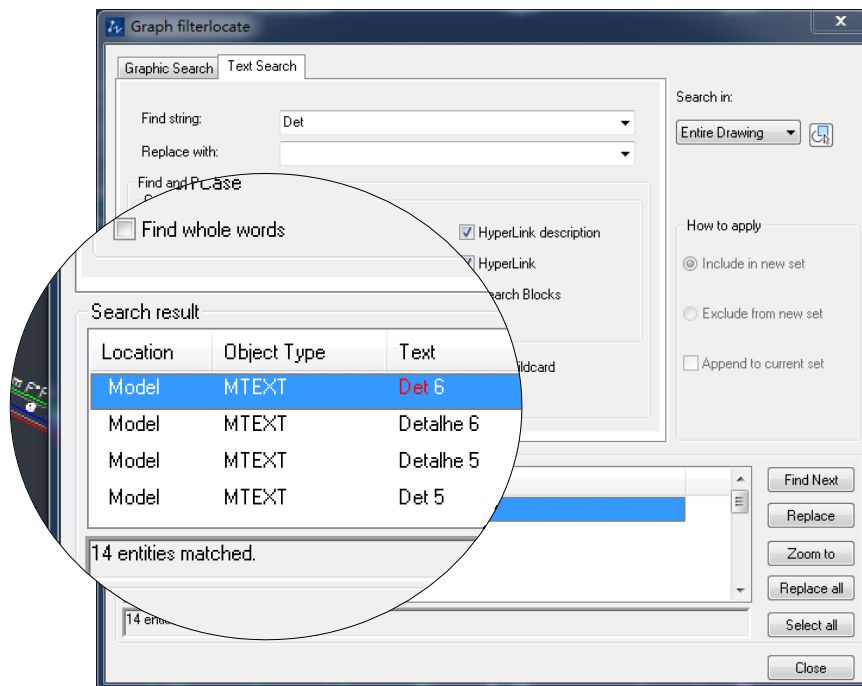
Graph filterlocate

Graphic Search Text Search

Find string: Det

Replace with:

Search in:

Entire Drawing

Find and Replace

Find whole words

HyperLink description

HyperLink

Search Blocks

wildcard

How to apply

Include in new set

Exclude from new set

Append to current set

Search result

| Location | Object Type | Text |
|---|---|---|
| Model | MTEXT | Det 6 |
| Model | MTEXT | Detalhe 6 |
| Model | MTEXT | Detalhe 5 |
| Model | MTEXT | Det 5 |

14 entities matched.

14 enti

Find Next

Replace

Zoom to

Replace all

Select all

Close